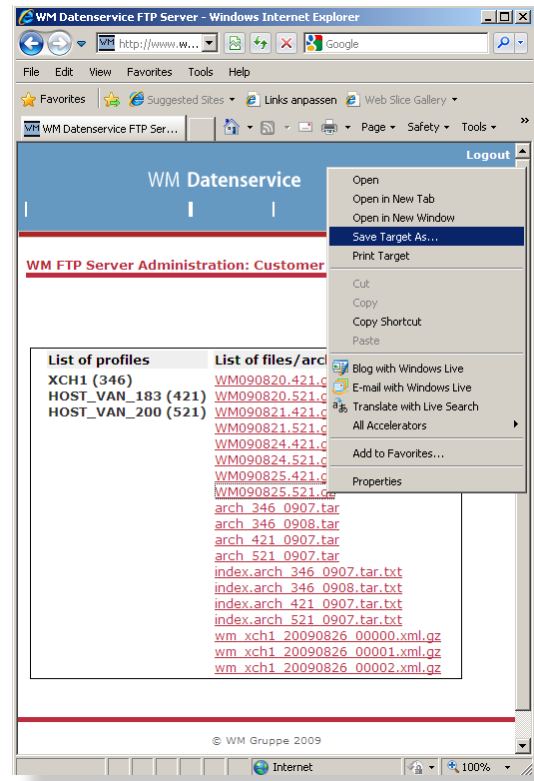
WM Datenservice FTP Server - Windows Internet Explorer

http://www.w...

Google

File Edit View Favorites Tools Help

Favorites

Suggested Sites

Links anpassen

Web Slice Gallery

WM Datenservice FTP Ser...

Page Safety Tools

Logout

WM Datenservice

WM FTP Server Administration: Customer

| List of profiles | List of files/arc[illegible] |
|---|---|
| XCH1 (346) | WM090820.421.c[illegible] |
| HOST_VAN_183 (421) | WM090820.521.c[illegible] |
| HOST_VAN_200 (521) | WM090821.421.c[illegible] |
| | WM090821.521.c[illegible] |
| | WM090824.421.c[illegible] |
| | WM090824.521.c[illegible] |
| | WM090825.421.c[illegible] |
| | WM090825.521.c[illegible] |
| | arch_346_0907.tar |
| | arch_346_0908.tar |
| | arch_421_0907.tar |
| | arch_521_0907.tar |
| | index.arch_346_0907.tar.txt |
| | index.arch_346_0908.tar.txt |
| | index.arch_421_0907.tar.txt |
| | index.arch_521_0907.tar.txt |
| | wm_xch1_20090826_00000.xml.gz |
| | wm_xch1_20090826_00001.xml.gz |
| | wm_xch1_20090826_00002.xml.gz |

Open
Open in New Tab
Open in New Window
Save Target As...
Print Target
Cut
Copy
Copy Shortcut
Paste
Blog with Windows Live
E-mail with Windows Live
Translate with Live Search
All Accelerators
Add to Favorites...
Properties

© WM Gruppe 2009

Internet

100%